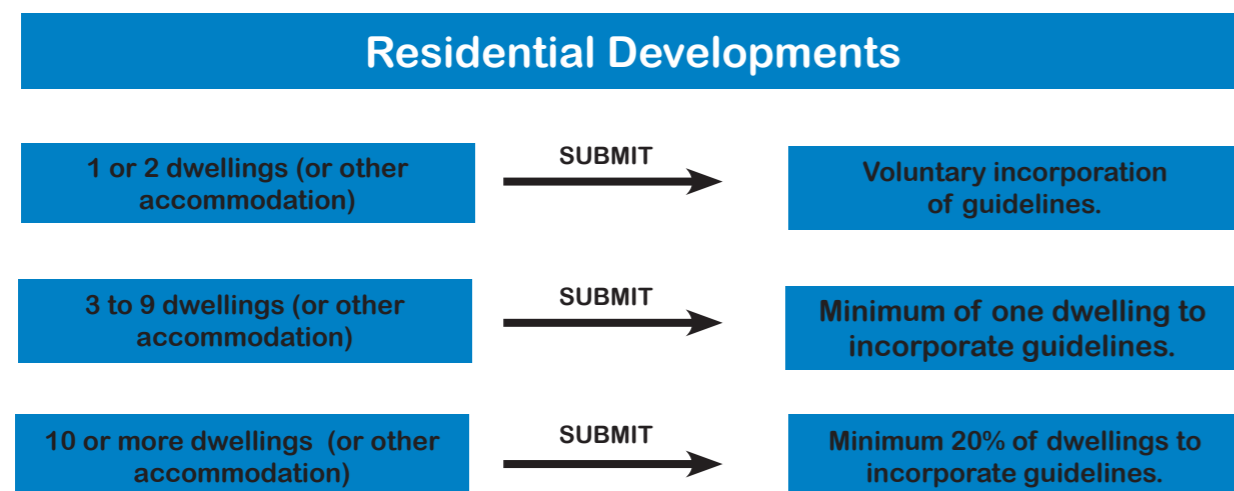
Residential Developments

1 or 2 dwellings (or other accommodation)

SUBMIT

Voluntary incorporation of guidelines.

3 to 9 dwellings (or other accommodation)

SUBMIT

Minimum of one dwelling to incorporate guidelines.

10 or more dwellings (or other accommodation)

SUBMIT

Minimum 20% of dwellings to incorporate guidelines.